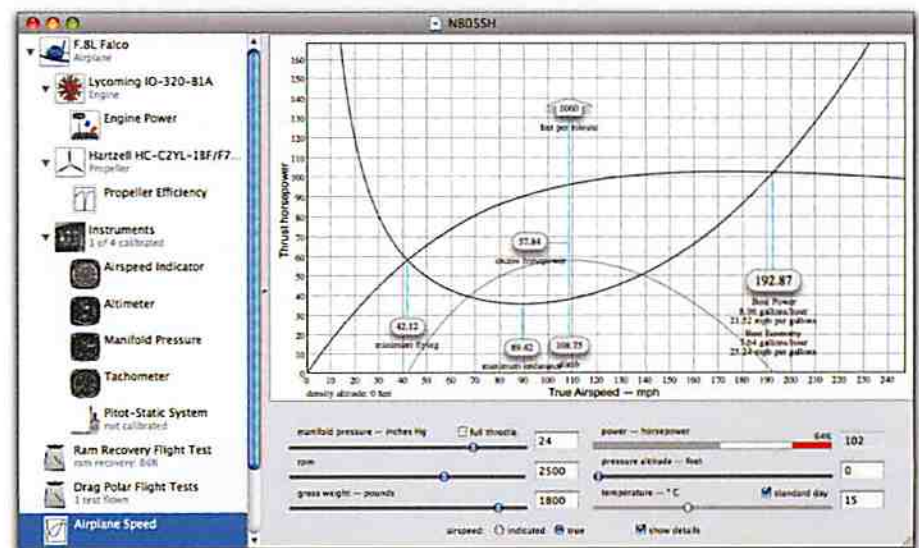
N805SH

F.8L Falco
Airplane

Lycoming IO-320-B1A
Engine

Engine Power

Hartzell HC-C2YL-1BF/F7...
Propeller

Propeller Efficiency

Instruments
1 of 4 calibrated

Airspeed Indicator

Altimeter

Manifold Pressure

Tachometer

Pitot-Static System
not calibrated

Ram Recovery Flight Test
ram recovery: 80%

Drag Polar Flight Tests
1 test flown

Airplane Speed

Thrust horsepower

160
150
140
130
120
110
100
90
80
70
60
50
40
30
20
10

1000
feet per minute

57.84
excess horsepower

192.87
Best Power
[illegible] gallons/hour
21.52 mph per gallon
Best Economy
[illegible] gallons/hour
25.24 mph per gallon

42.12
minimum flying

89.42
maximum endurance

108.75
climb

0 10 20 30 40 50 60 70 80 90 100 110 120 130 140 150 160 170 180 190 200 210 220 230 240

density altitude: 0 feet

True Airspeed — mph

manifold pressure — inches Hg
full throttle
24

rpm
2500

gross weight — pounds
1800

power — horsepower
64%
102

pressure altitude — feet
0

temperature — °C
standard day
15

airspeed: indicated true

show details